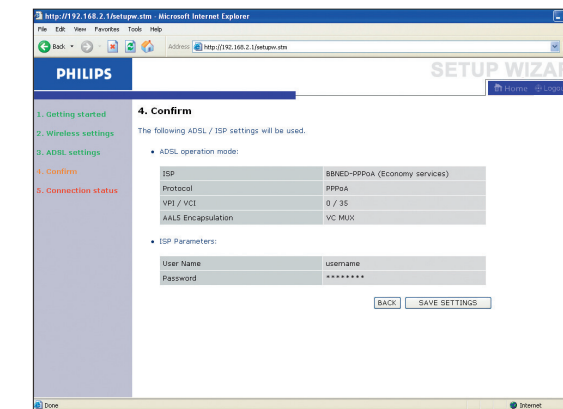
http://192.168.2.1/setupw.stm - Microsoft Internet Explorer

File Edit View Favorites Tools Help

Back Address http://192.168.2.1/setupw.stm

PHILIPS

SETUP WIZAR

Home Logou

1. Getting started
2. Wireless settings
3. ADSL settings
4. Confirm
5. Connection status

4. Confirm

The following ADSL / ISP settings will be used.

• ADSL operation mode:

| ISP | BBNED-PPPoA (Economy services) |
|---|---|
| Protocol | PPPoA |
| VPI / VCI | 0 / 35 |
| AAL5 Encapsulation | VC MUX |

• ISP Parameters:

| User Name | username |
|---|---|
| Password | ******** |

BACK SAVE SETTINGS

Done Internet